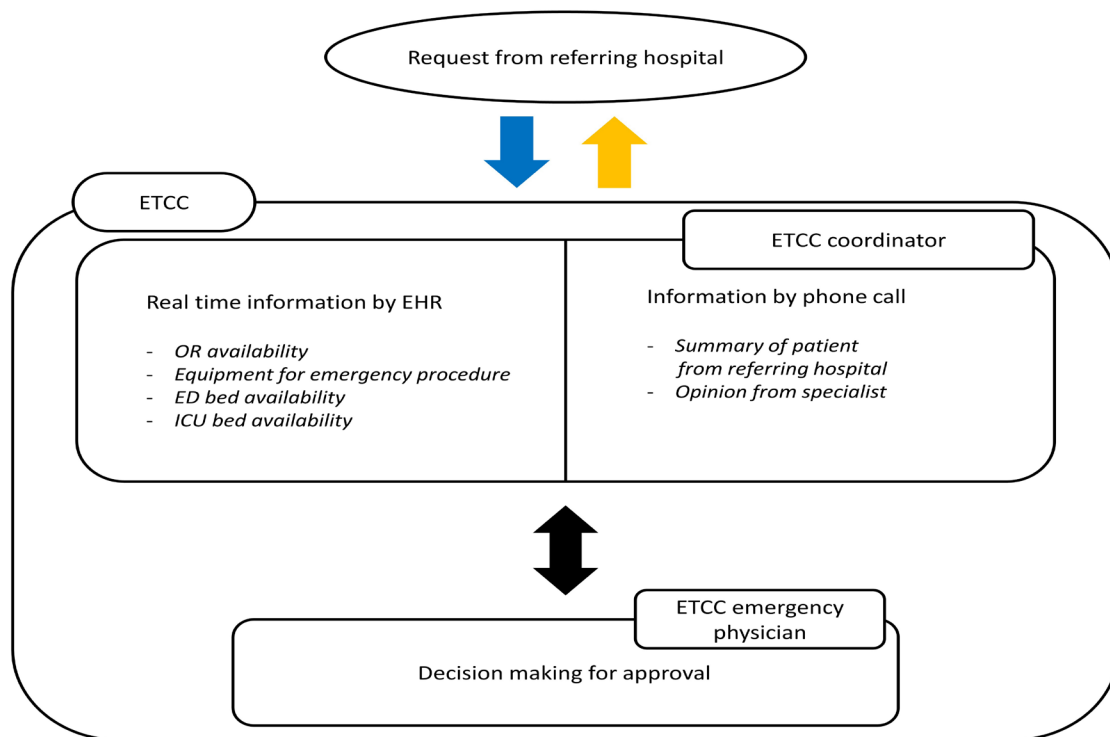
Request from referring hospital

ETCC

ETCC coordinator

Real time information by EHR

- *OR availability*
- *Equipment for emergency procedure*
- *ED bed availability*
- *ICU bed availability*

Information by phone call

- *Summary of patient from referring hospital*
- *Opinion from specialist*

ETCC emergency physician

Decision making for approval